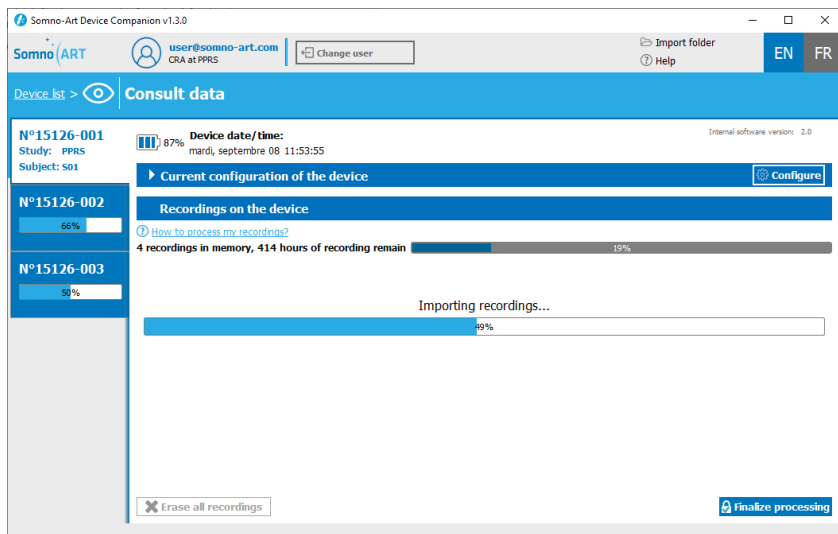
Somno-Art Device Companion v1.3.0

Somno ART

user@somno-art.com
CRA at PPRS

Change user

Import folder
Help

EN FR

Device list > Consult data

N°15126-001
Study: PPRS
Subject: S01

N°15126-002
66%

N°15126-003
50%

87%

Device date/time:
mardi, septembre 08 11:53:55

Internal software version: 2.0

Current configuration of the device

Configure

Recordings on the device

How to process my recordings?

4 recordings in memory, 414 hours of recording remain 19%

Importing recordings...

49%

Erase all recordings

Finalize processing